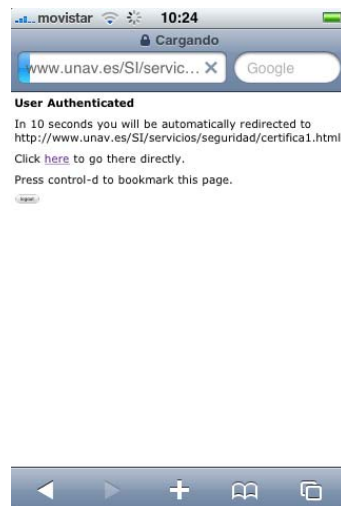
movistar 10:24

Cargando

www.unav.es/SI/servic...

Google

User Authenticated

In 10 seconds you will be automatically redirected to http://www.unav.es/SI/servicios/seguridad/certifica1.html

Click here to go there directly.

Press control-d to bookmark this page.

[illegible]